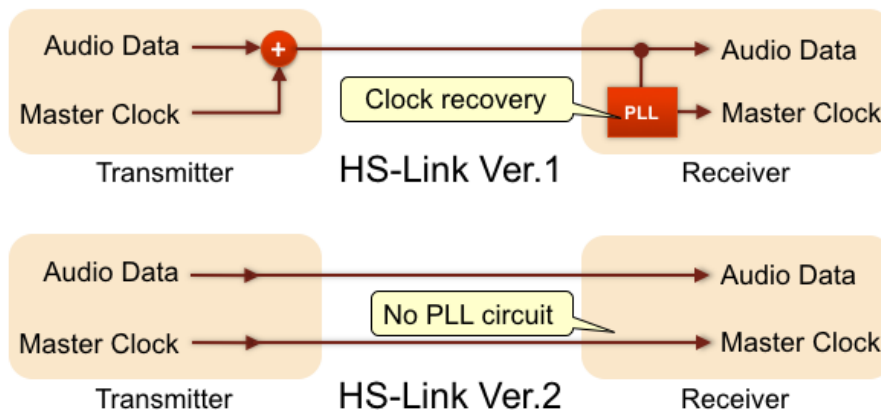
Audio Data

Master Clock

+

Clock recovery

PLL

Audio Data

Master Clock

Transmitter

HS-Link Ver.1

Receiver

Audio Data

Master Clock

No PLL circuit

Audio Data

Master Clock

Transmitter

HS-Link Ver.2

Receiver